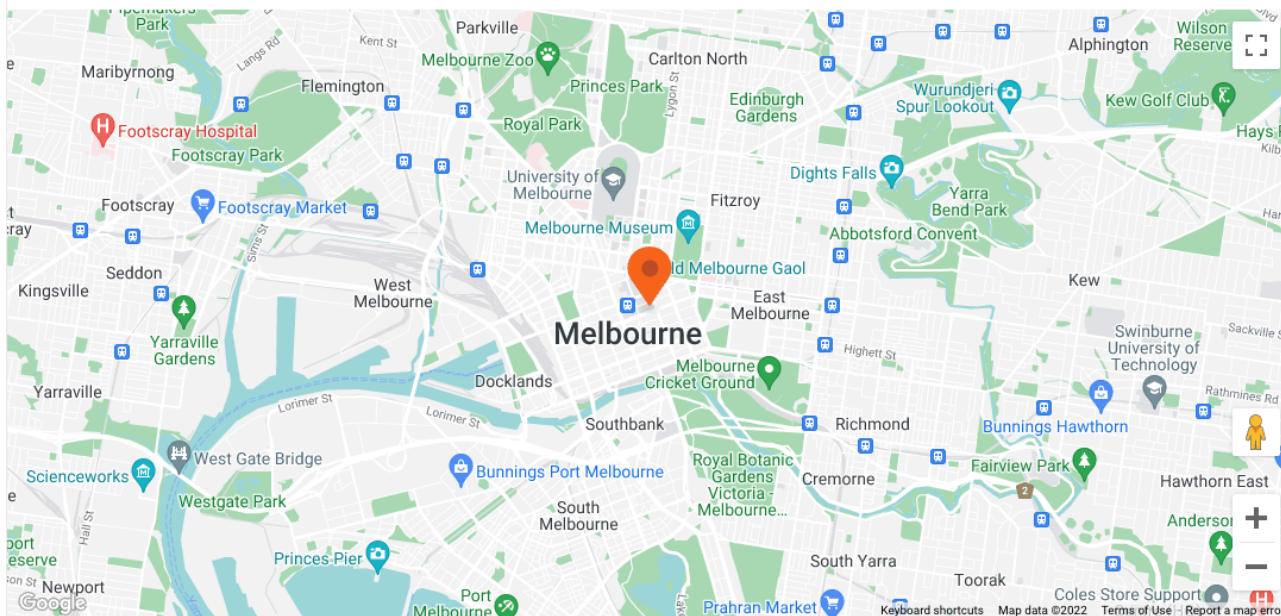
Pipemakers Park
Parkville
Kent St
Alphington
Wilson Reserve
Langs Rd
Melbourne Zoo
Carlton North
Maribyrnong
Flemington
Princes Park
Lygon St
Edinburgh Gardens
Wurundjeri Spur Lookout
Kew Golf Club
Footscray Hospital
Royal Park
Hays
Footscray Park
University of Melbourne
Dights Falls
Yarra Bend Park
Footscray
Footscray Market
Fitzroy
Melbourne Museum
Abbotsford Convent
Sims St
Seddon
West Melbourne
Old Melbourne Gaol
Kew
Kingsville
East Melbourne
Melbourne
Sackville St
Yarraville Gardens
Swinburne University of Technology
Melbourne Cricket Ground
Highett St
Yarraville
Docklands
Rathmines Rd
Lorimer St
Lorimer St
Southbank
Richmond
Bunnings Hawthorn
West Gate Bridge
Sciencworks
Bunnings Port Melbourne
Royal Botanic Gardens Victoria - Melbourne...
Fairview Park
Cremorne
Hawthorn East
Westgate Park
South Melbourne
Anderson
Hall St
Reserve
Princes Pier
South Yarra
Newport
Toorak
Coles Store Support
Port Melbourne
Prahran Market
Google
Keyboard shortcuts
Map data ©2022
Terms of Use
Report a map erro